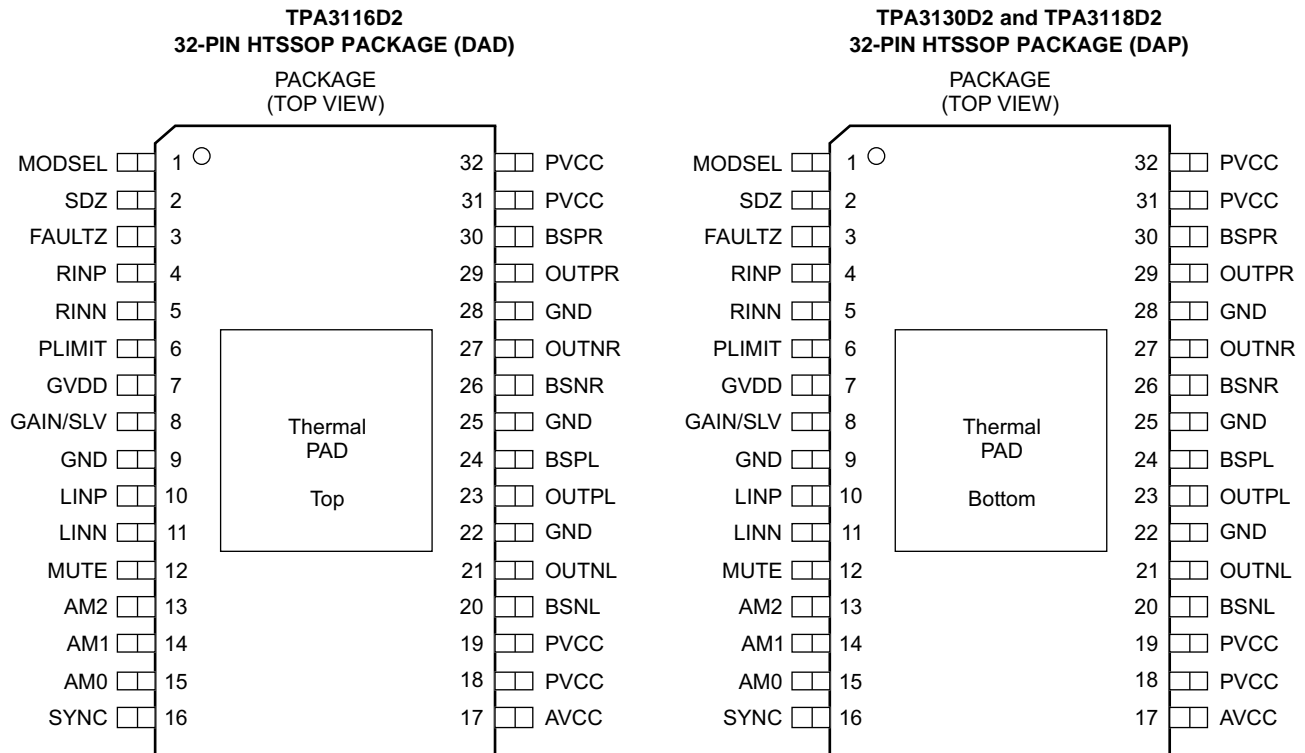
TPA3116D2
32-PIN HTSSOP PACKAGE (DAD)

PACKAGE
(TOP VIEW)

MODSEL 1
SDZ 2
FAULTZ 3
RINP 4
RINN 5
PLIMIT 6
GVDD 7
GAIN/SLV 8
GND 9
LINP 10
LINN 11
MUTE 12
AM2 13
AM1 14
AM0 15
SYNC 16

Thermal
PAD

Top

32 PVCC
31 PVCC
30 BSPR
29 OUTPR
28 GND
27 OUTNR
26 BSNR
25 GND
24 BSPL
23 OUTPL
22 GND
21 OUTNL
20 BSNL
19 PVCC
18 PVCC
17 AVCC

TPA3130D2 and TPA3118D2
32-PIN HTSSOP PACKAGE (DAP)

PACKAGE
(TOP VIEW)

MODSEL 1
SDZ 2
FAULTZ 3
RINP 4
RINN 5
PLIMIT 6
GVDD 7
GAIN/SLV 8
GND 9
LINP 10
LINN 11
MUTE 12
AM2 13
AM1 14
AM0 15
SYNC 16

Thermal
PAD

Bottom

32 PVCC
31 PVCC
30 BSPR
29 OUTPR
28 GND
27 OUTNR
26 BSNR
25 GND
24 BSPL
23 OUTPL
22 GND
21 OUTNL
20 BSNL
19 PVCC
18 PVCC
17 AVCC